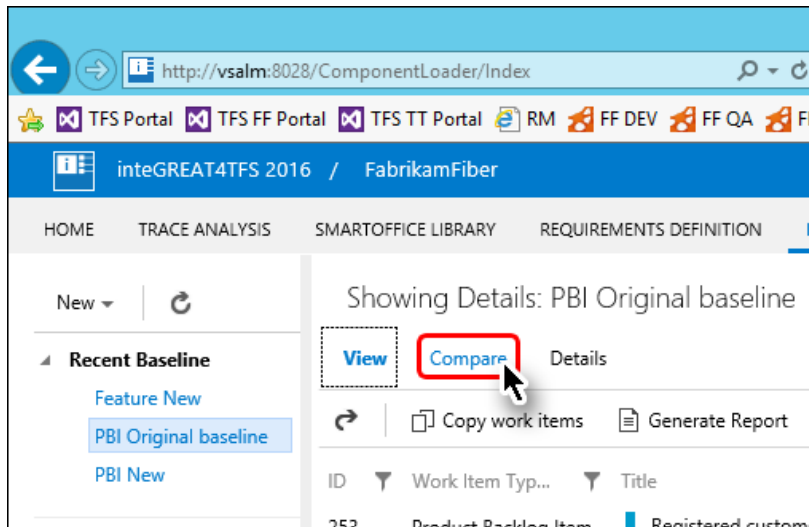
http://vsalm:8028/ComponentLoader/Index

TFS Portal TFS FF Portal TFS TT Portal RM FF DEV FF QA

inteGREAT4TFS 2016 / FabrikamFiber

HOME TRACE ANALYSIS SMARTOFFICE LIBRARY REQUIREMENTS DEFINITION

New

Recent Baseline

Feature New

PBI Original baseline

PBI New

Showing Details: PBI Original baseline

View Compare Details

Copy work items Generate Report

ID Work Item Typ... Title

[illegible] Product Backlog Item Registered custom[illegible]